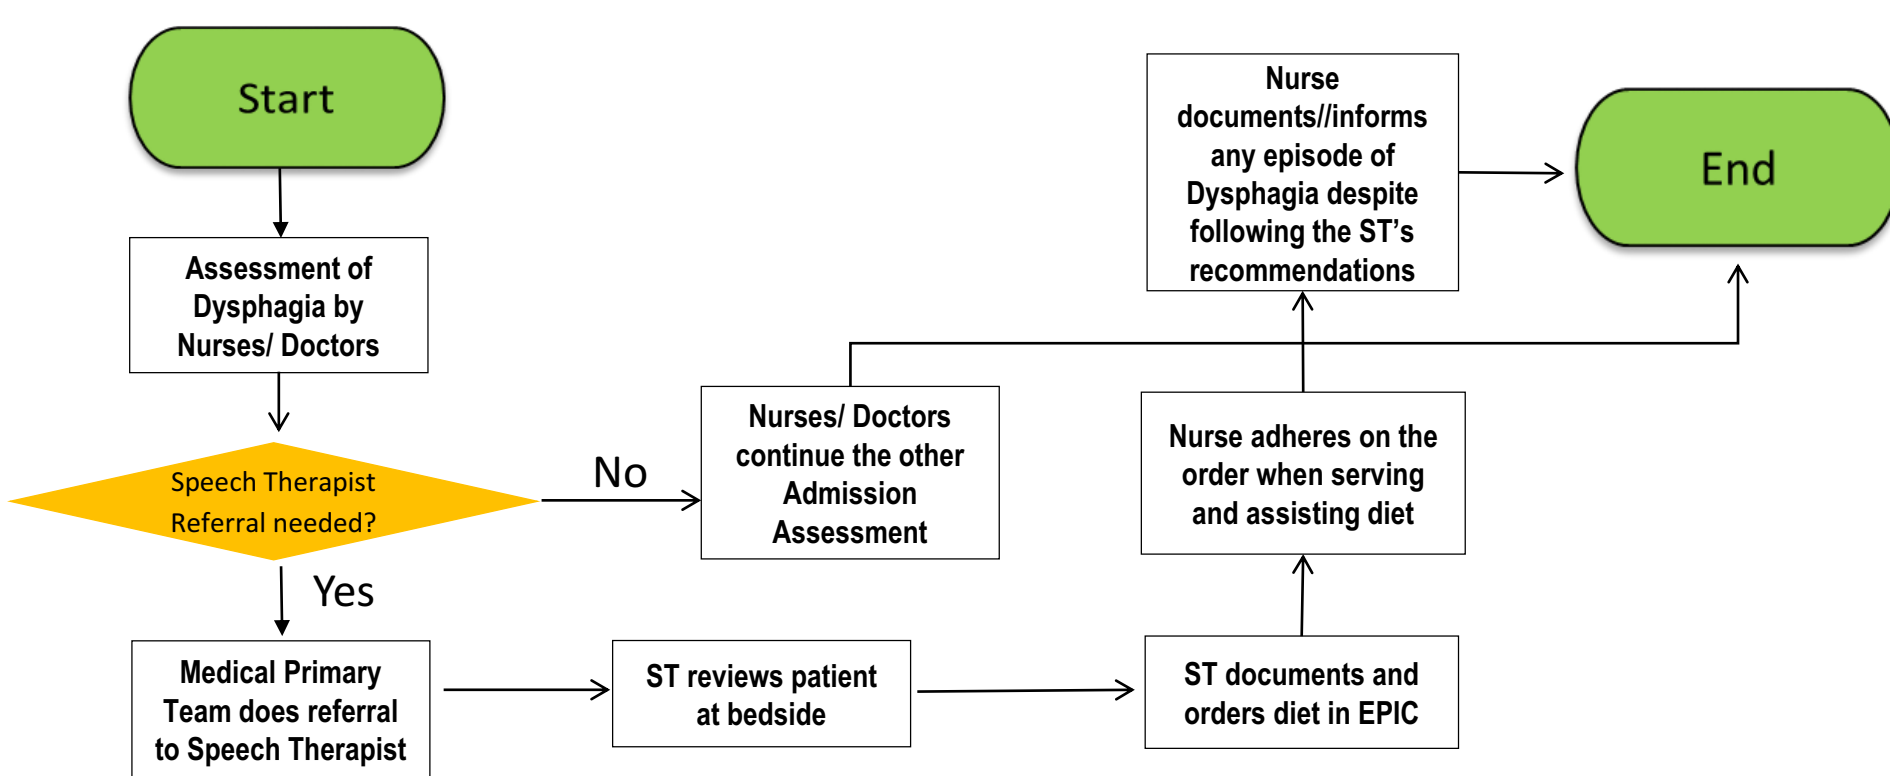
Start

Assessment of Dysphagia by Nurses/ Doctors

Speech Therapist Referral needed?

No

Nurses/ Doctors continue the other Admission Assessment

Yes

Medical Primary Team does referral to Speech Therapist

ST reviews patient at bedside

ST documents and orders diet in EPIC

Nurse adheres on the order when serving and assisting diet

Nurse documents//informs any episode of Dysphagia despite following the ST's recommendations

End